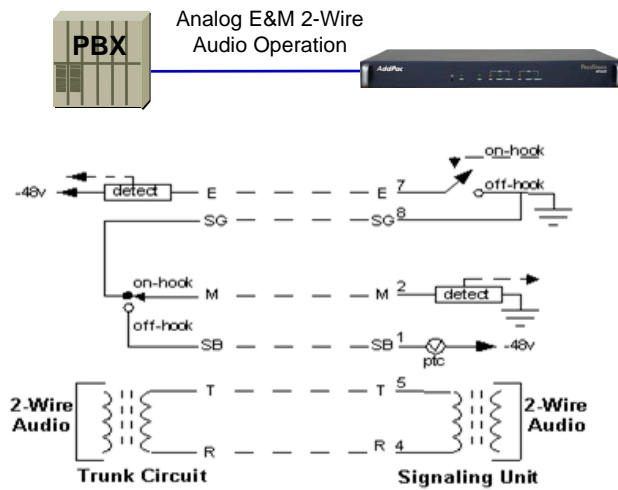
PBX

Analog E&M 2-Wire Audio Operation

AddPac

on-hook

-48v

detect

E

E

7

off-hook

SG

SG

8

on-hook

M

M

2

detect

off-hook

SB

SB

1

ptc

-48v

2-Wire Audio

T

T

5

2-Wire Audio

R

R

4

Trunk Circuit

Signaling Unit